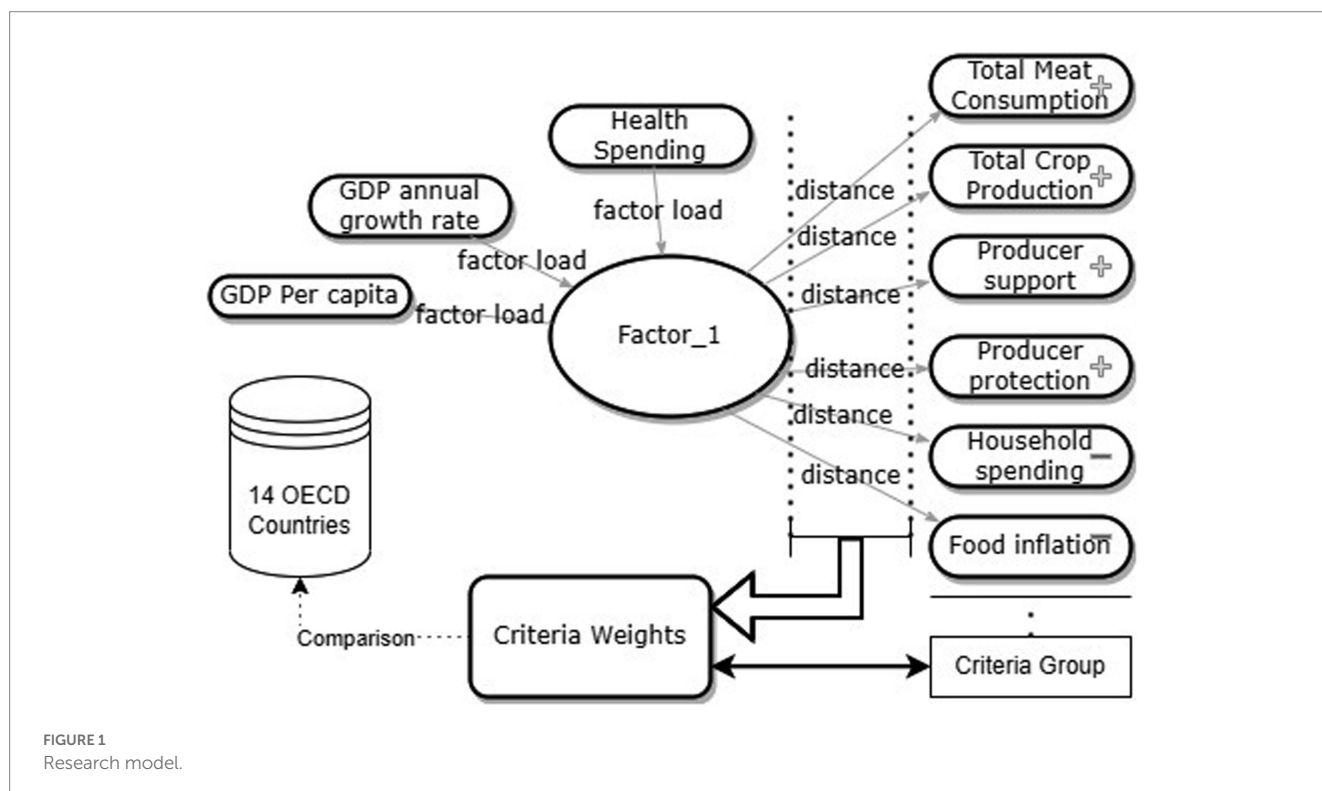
Health Spending

GDP annual growth rate

factor load

factor load

GDP Per capita

factor load

Factor_1

distance

distance

distance

distance

distance

distance

Total Meat Consumption +

Total Crop Production +

Producer support +

Producer protection +

Household spending −

Food inflation −

14 OECD Countries

Comparison

Criteria Weights

Criteria Group

FIGURE 1
Research model.